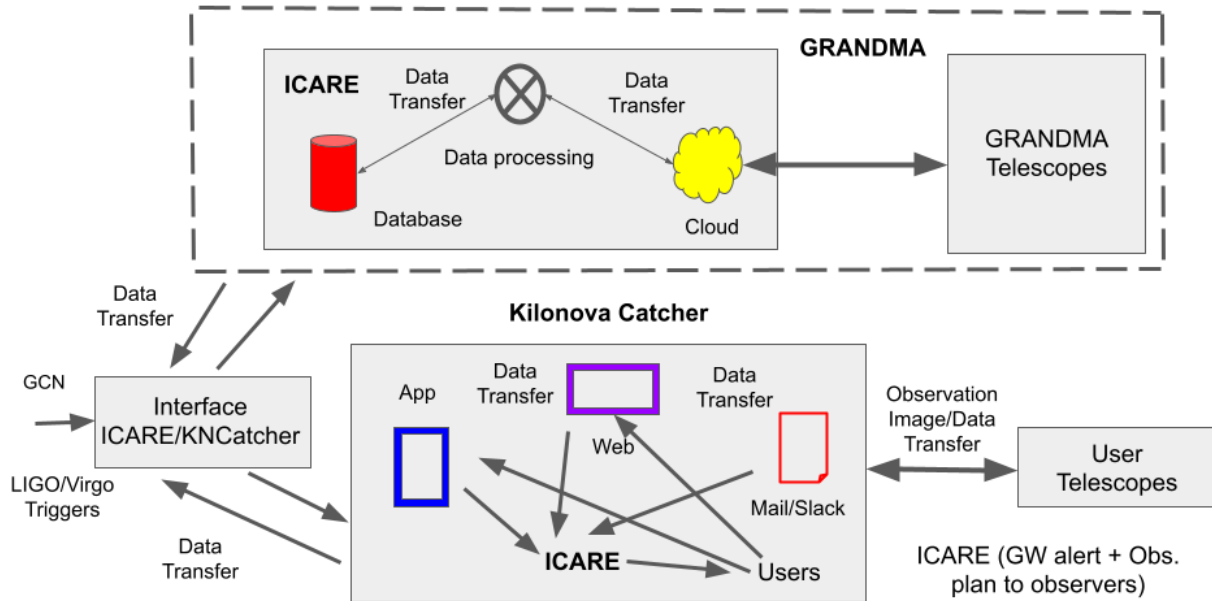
GRANDMA

ICARE

Data Transfer

Data Transfer

Data processing

Database

Cloud

GRANDMA Telescopes

Data Transfer

Kilonova Catcher

GCN

Interface ICARE/KNCatcher

LIGO/Virgo Triggers

Data Transfer

App

Data Transfer

Web

Data Transfer

Mail/Slack

ICARE

Users

Observation Image/Data Transfer

User Telescopes

ICARE (GW alert + Obs. plan to observers)